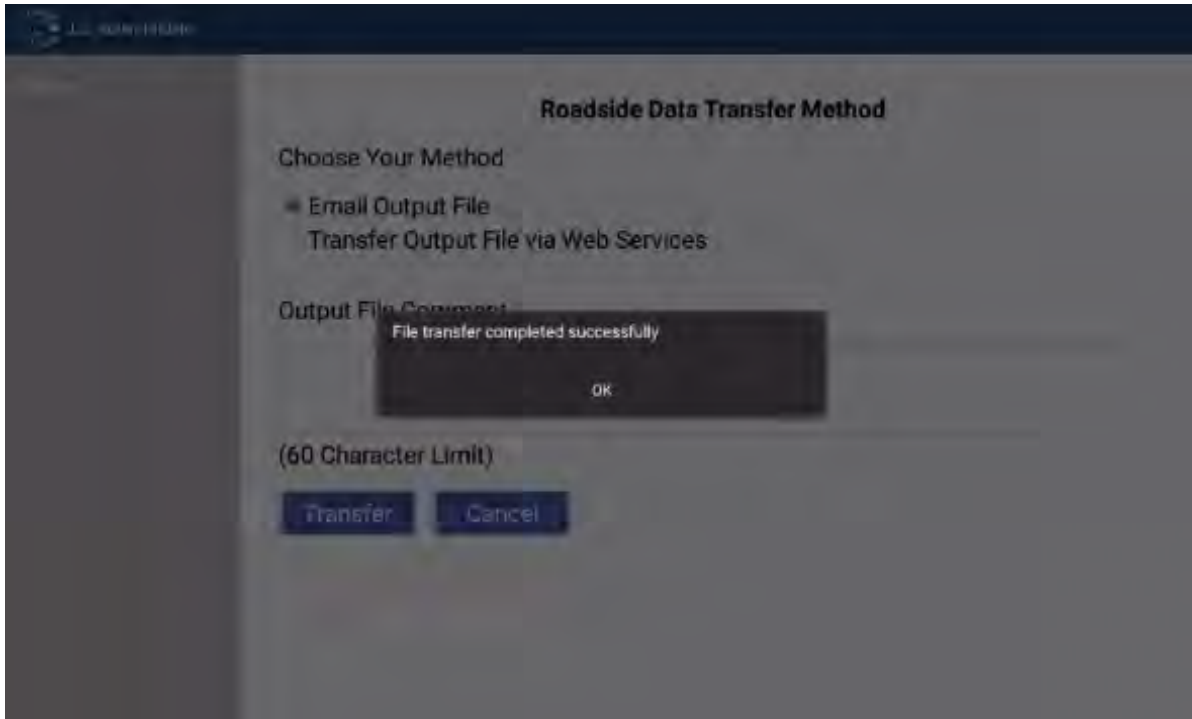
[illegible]

Roadside Data Transfer Method

Choose Your Method

Email Output File

Transfer Output File via Web Services

Output File Comment

File transfer completed successfully

OK

(60 Character Limit)

Transfer

Cancel